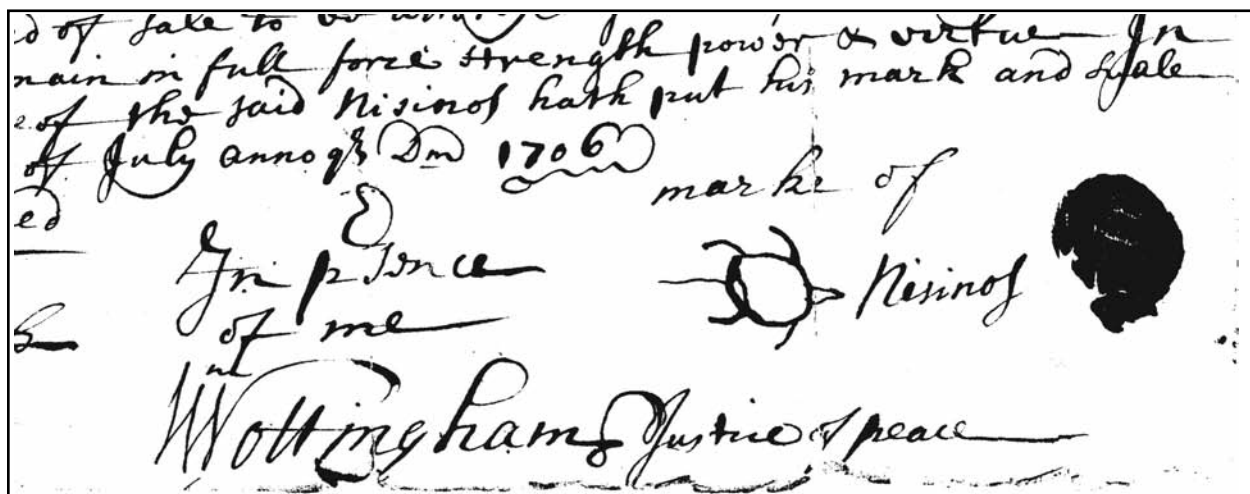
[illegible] of sale to be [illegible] power & virtue In
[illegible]nain in full force strength
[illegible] of the said Nisinos hath put his mark and seale
of July anno q Dm 1706

mark of
ed
In p'sence
of me
Nisinos
Wm Wottingham Justice of peace